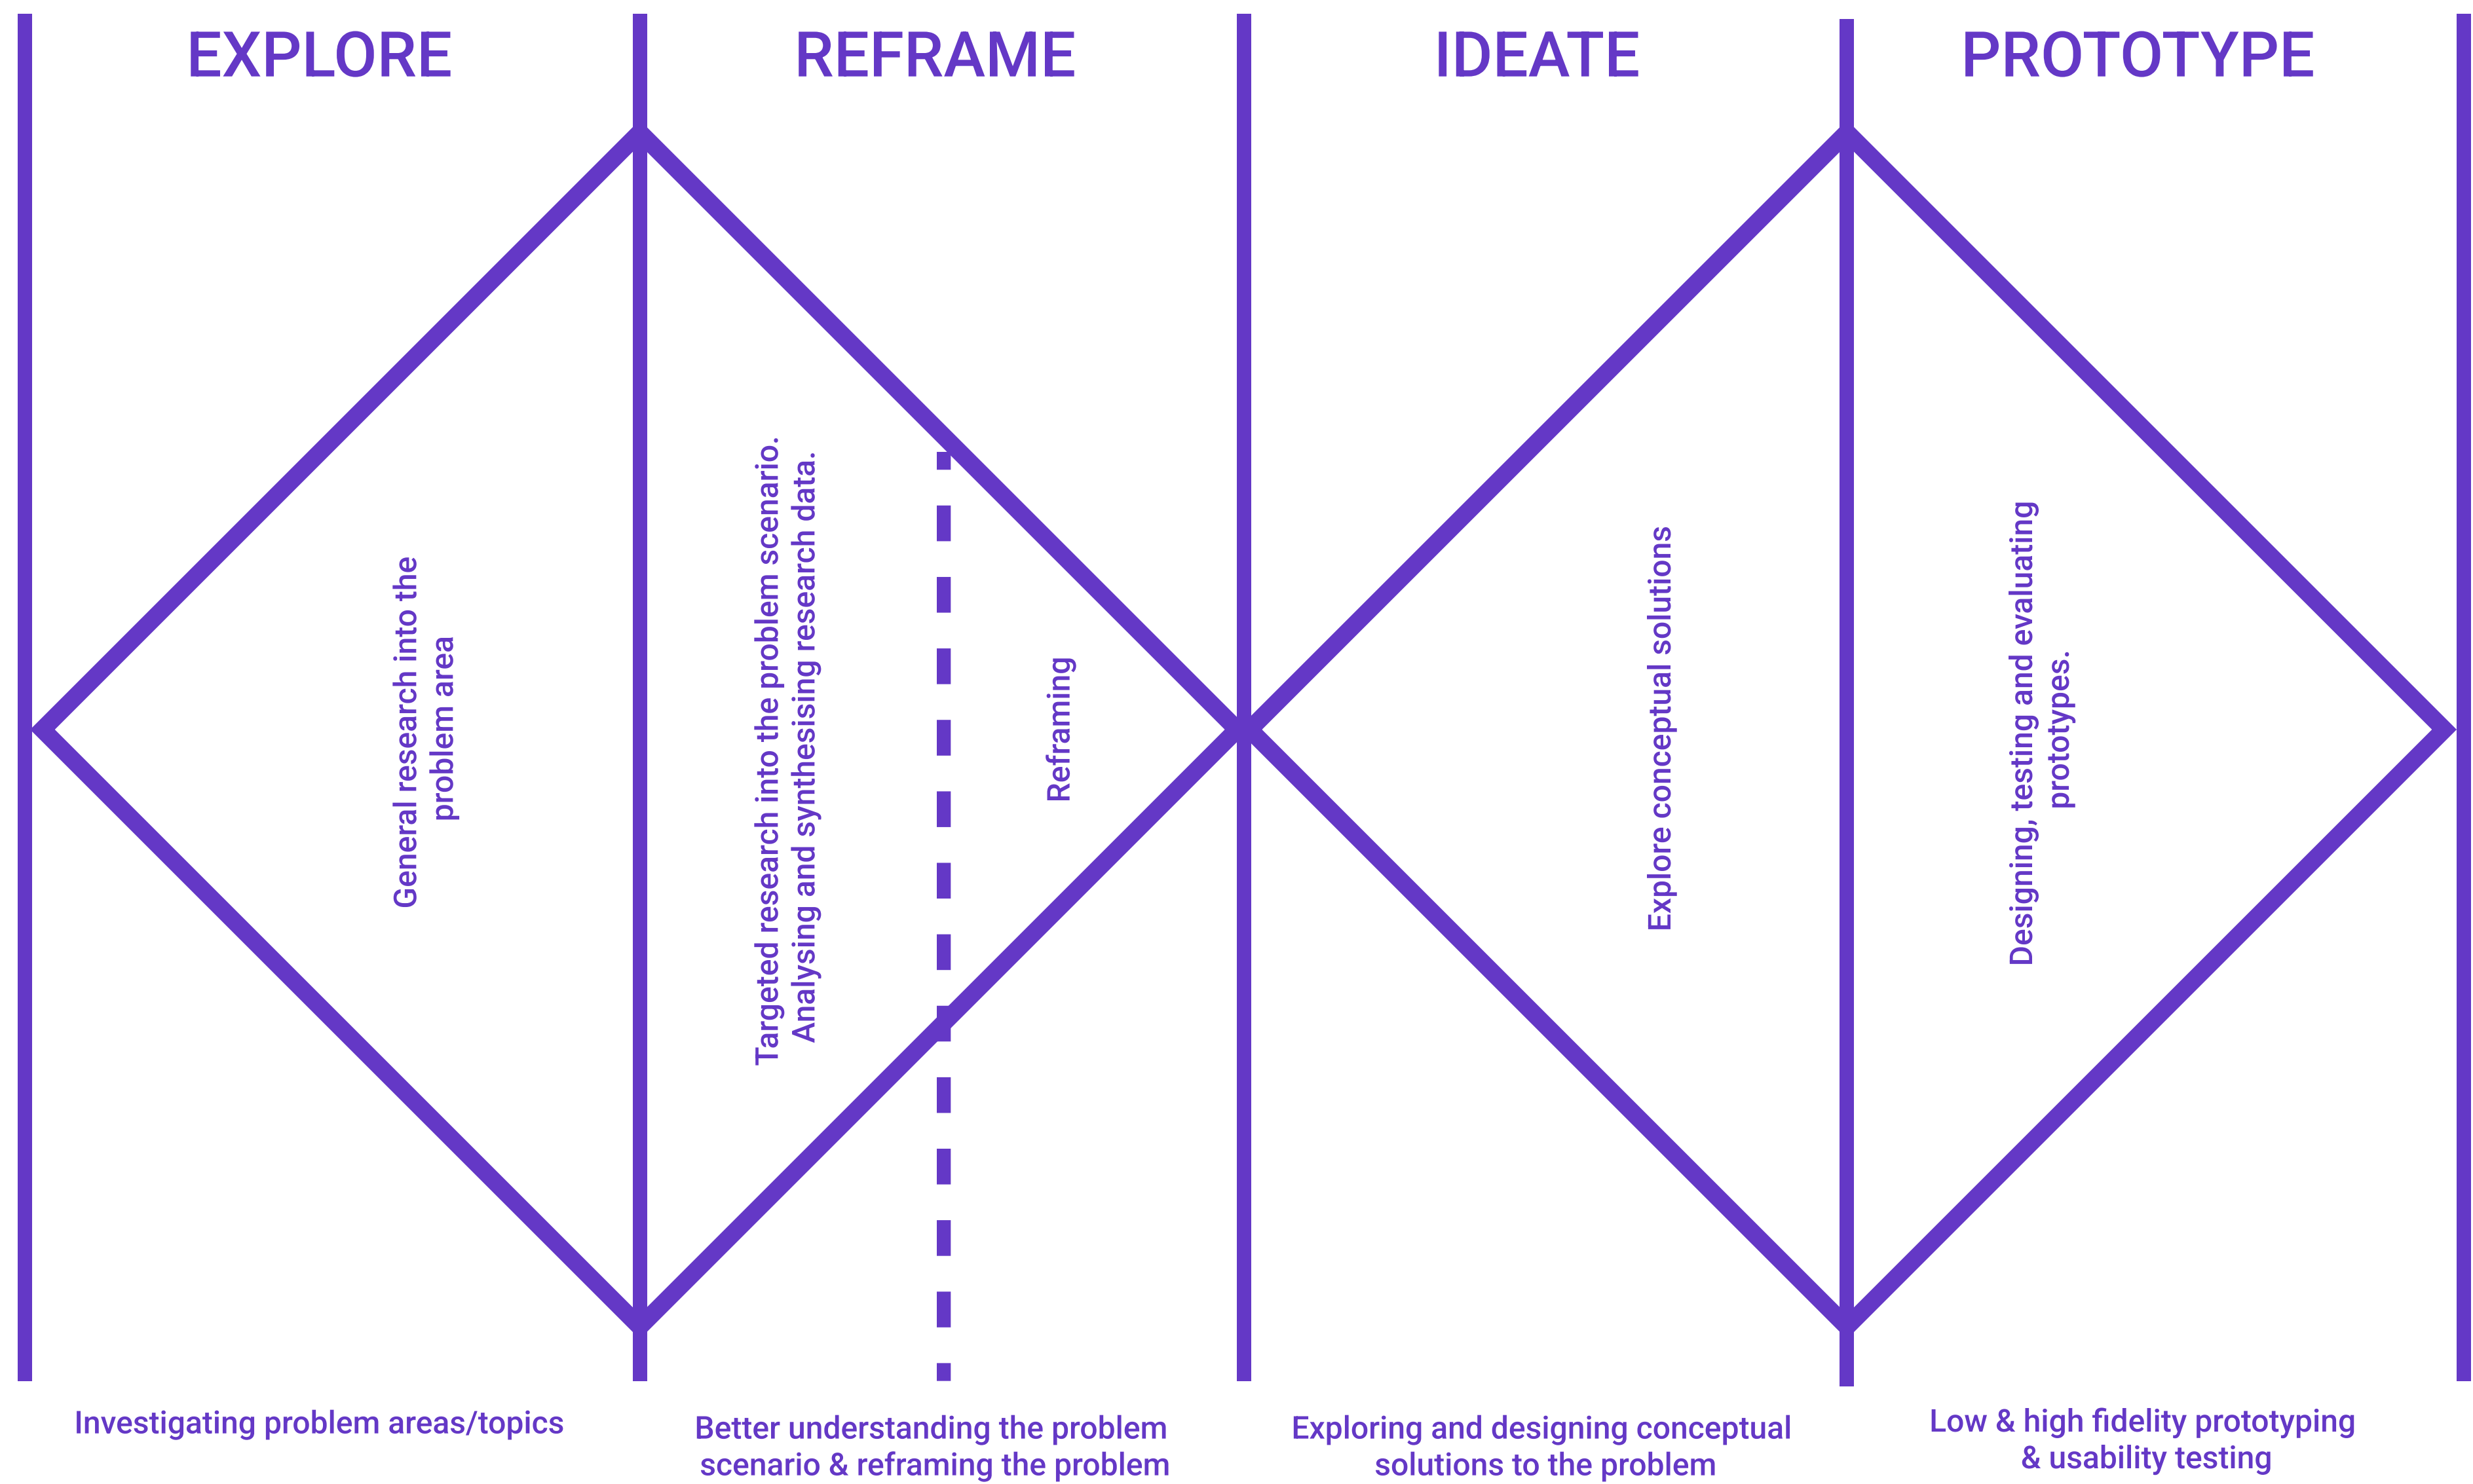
EXPLORE

REFRAME

IDEATE

PROTOTYPE

General research into the problem area

Targeted research into the problem scenario. Analysing and synthesising research data.

Reframing

Explore conceptual solutions

Designing, testing and evaluating prototypes.

Investigating problem areas/topics

Better understanding the problem scenario & reframing the problem

Exploring and designing conceptual solutions to the problem

Low & high fidelity prototyping & usability testing